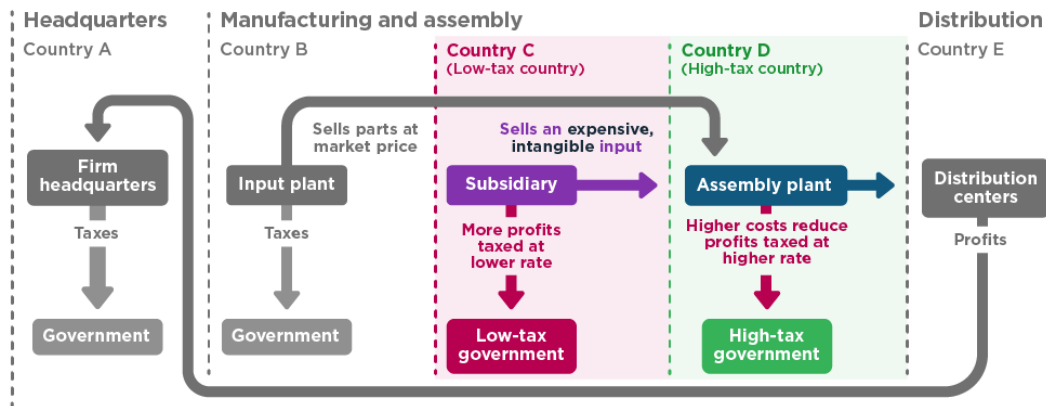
Headquarters
Country A

Firm headquarters
Taxes
Government

Manufacturing and assembly
Country B

Sells parts at market price
Input plant
Taxes
Government

Country C
(Low-tax country)

Sells an expensive, intangible input
Subsidiary
More profits taxed at lower rate
Low-tax government

Country D
(High-tax country)

Assembly plant
Higher costs reduce profits taxed at higher rate
High-tax government

Distribution
Country E

Distribution centers
Profits